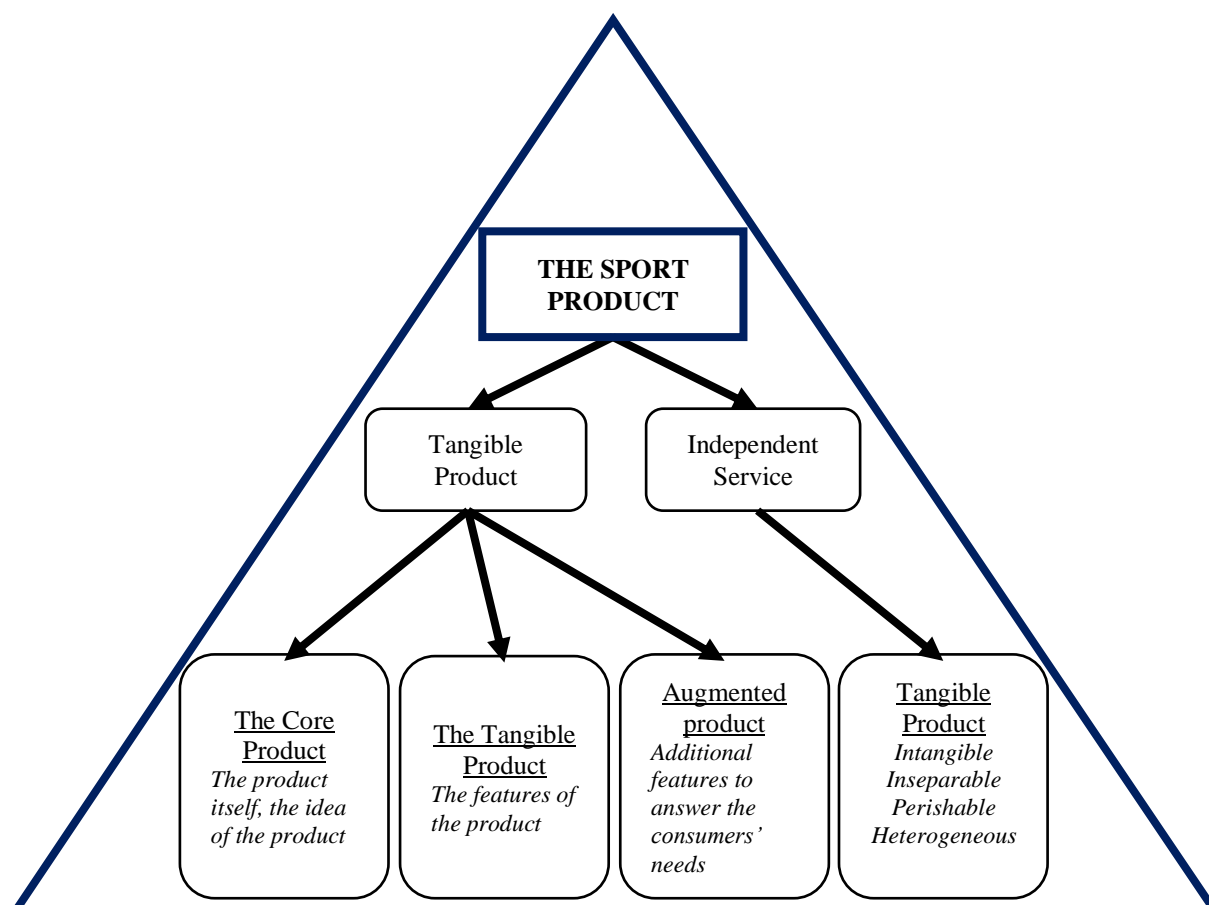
THE SPORT PRODUCT

Tangible Product

Independent Service

The Core Product
*The product itself, the idea of the product*

The Tangible Product
*The features of the product*

Augmented product
*Additional features to answer the consumers' needs*

Tangible Product
*Intangible Inseparable Perishable Heterogeneous*